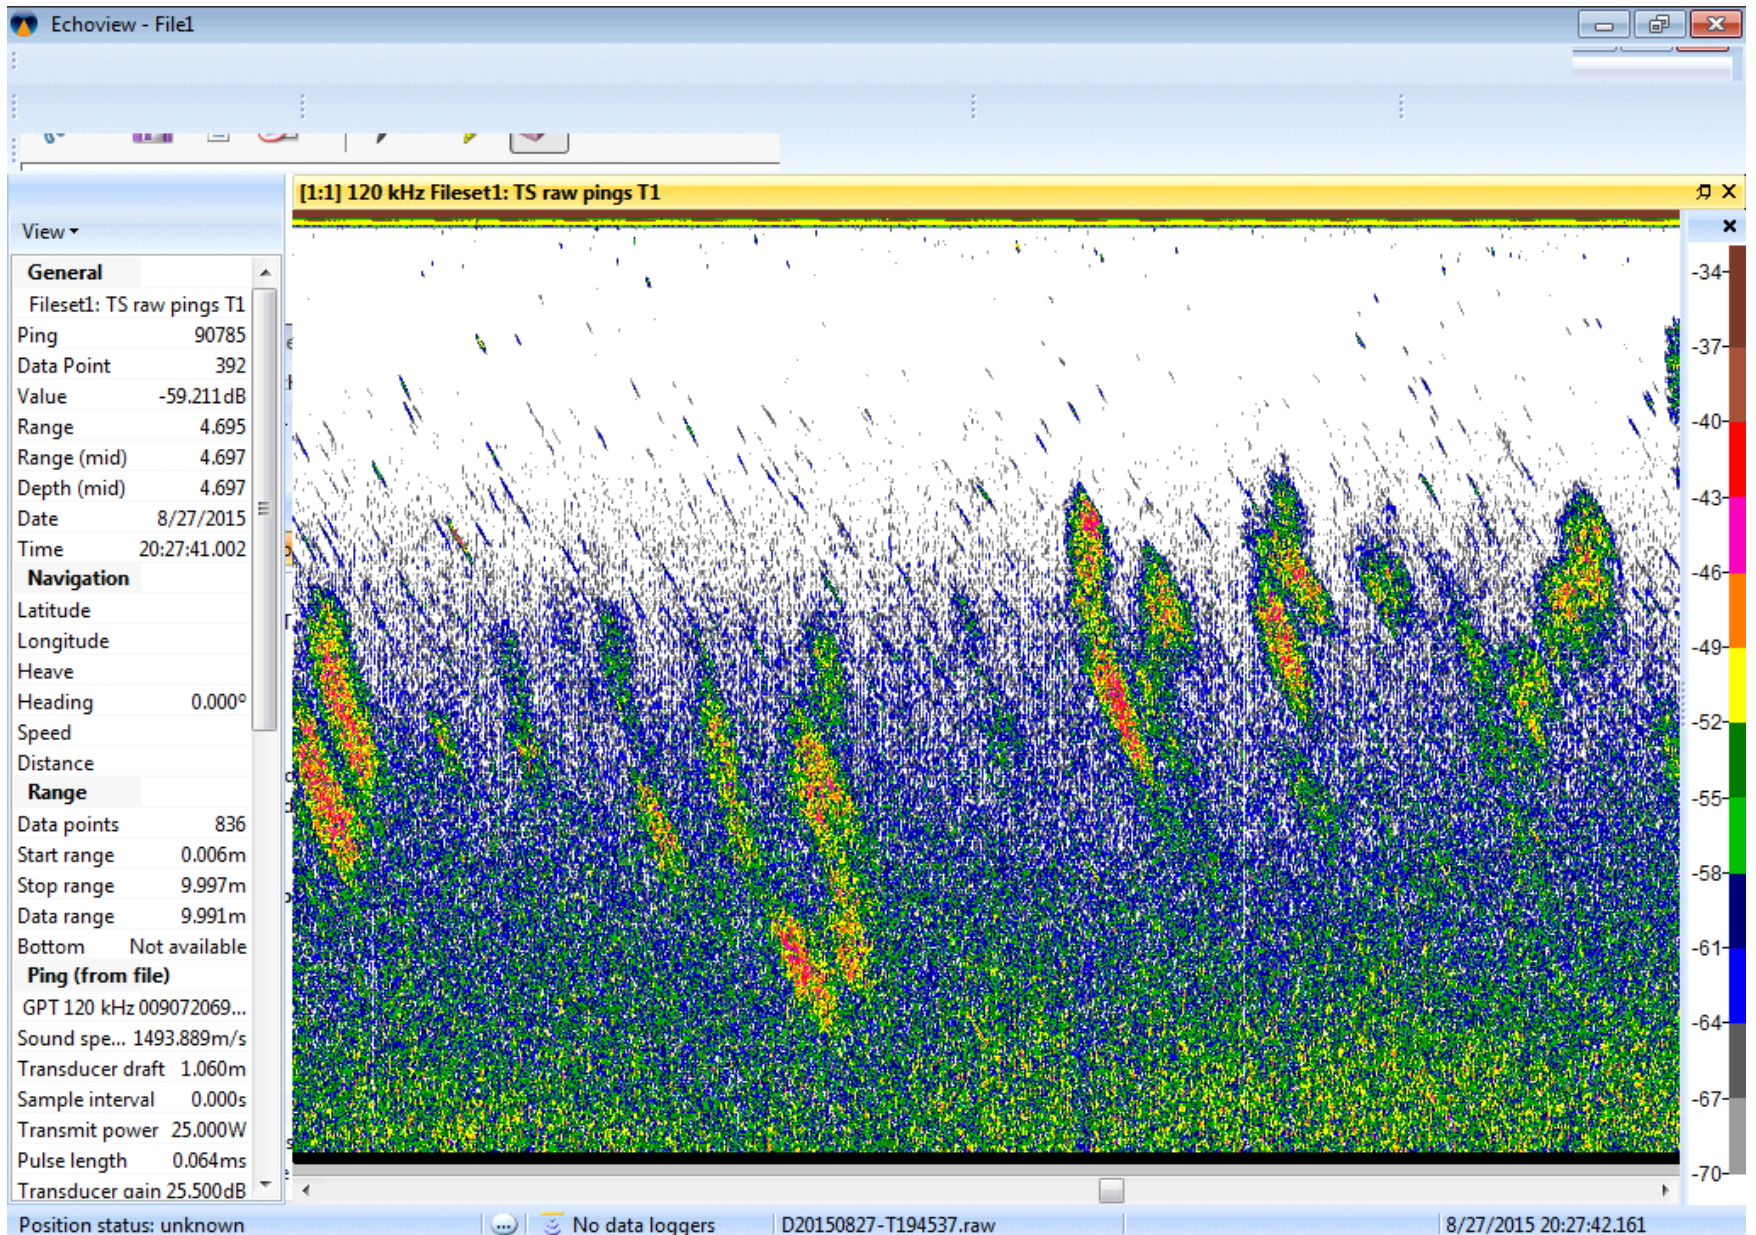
Echoview - File1

View ▾

| General | |
|---|---|
| Fileset1: TS raw pings T1 | |
| Ping | 90785 |
| Data Point | 392 |
| Value | -59.211dB |
| Range | 4.695 |
| Range (mid) | 4.697 |
| Depth (mid) | 4.697 |
| Date | 8/27/2015 |
| Time | 20:27:41.002 |
| Navigation | |
| Latitude | |
| Longitude | |
| Heave | |
| Heading | 0.000° |
| Speed | |
| Distance | |
| Range | |
| Data points | 836 |
| Start range | 0.006m |
| Stop range | 9.997m |
| Data range | 9.991m |
| Bottom | Not available |
| Ping (from file) | |
| GPT 120 kHz 009072069... | |
| Sound spe... | 1493.889m/s |
| Transducer draft | 1.060m |
| Sample interval | 0.000s |
| Transmit power | 25.000W |
| Pulse length | 0.064ms |
| Transducer gain | 25.500dB |

[1:1] 120 kHz Fileset1: TS raw pings T1

-34
-37
-40
-43
-46
-49
-52
-55
-58
-61
-64
-67
-70

Position status: unknown
No data loggers
D20150827-T194537.raw
8/27/2015 20:27:42.161